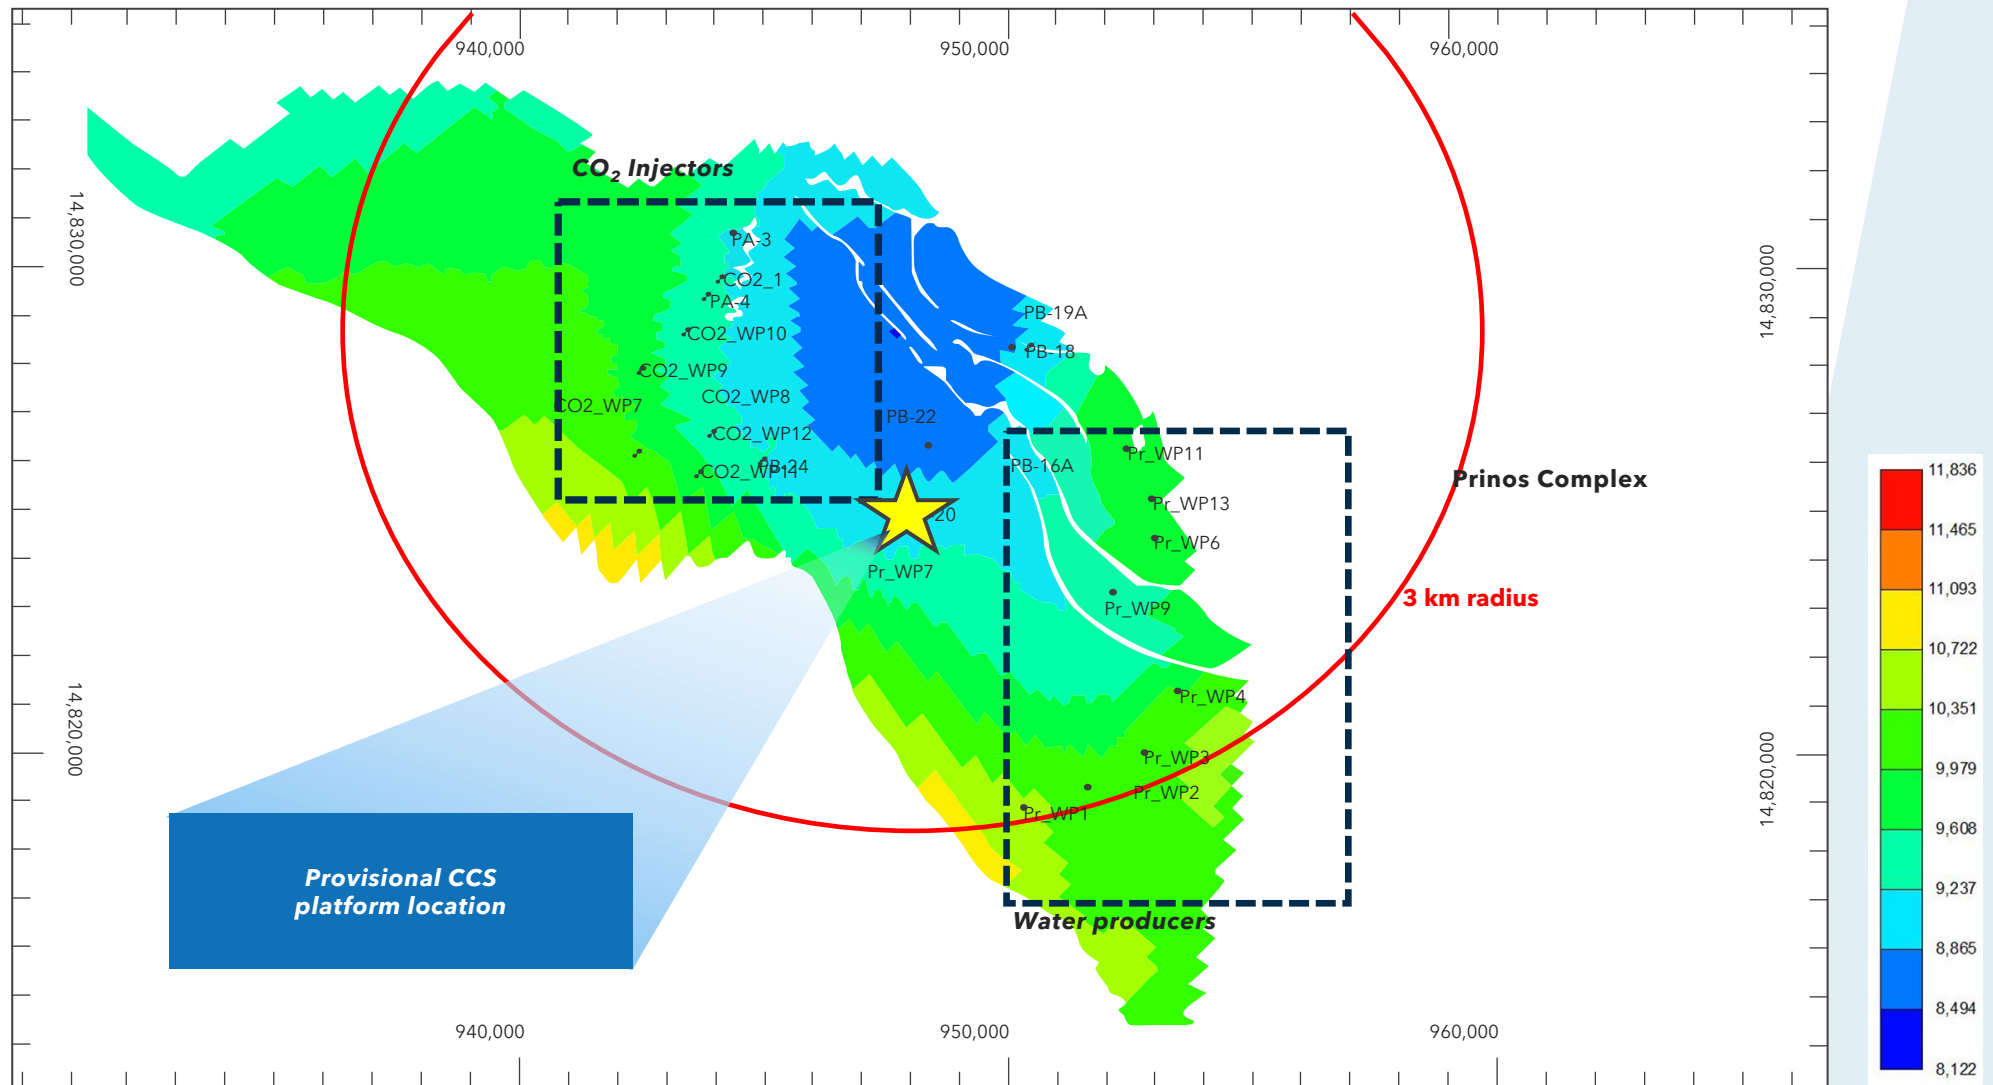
940,000

950,000

960,000

14,830,000

14,820,000

14,830,000

14,820,000

$CO_2$ Injectors

PA-3

CO2_1

PA-4

CO2_WP10

CO2_WP9

CO2_WP8

CO2_WP7

CO2_WP12

CO2_WP14

PB-24

PB-19A

PB-18

PB-22

PB-16A

20

Pr_WP7

Pr_WP11

Pr_WP13

Pr_WP6

Pr_WP9

Pr_WP4

Pr_WP3

Pr_WP2

Pr_WP1

Prinos Complex

3 km radius

Provisional CCS platform location

Water producers

940,000

950,000

960,000

11,836

11,465

11,093

10,722

10,351

9,979

9,608

9,237

8,865

8,494

8,122